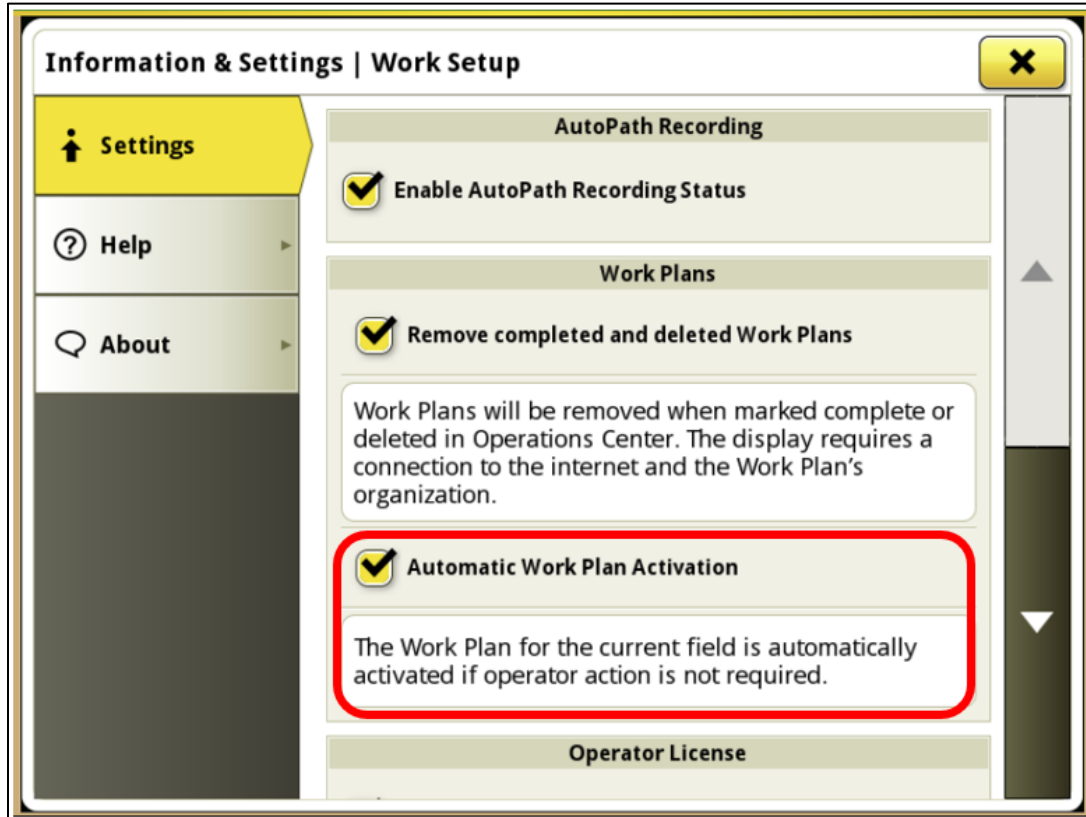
Information & Settings | Work Setup

Settings

Help

About

AutoPath Recording

Enable AutoPath Recording Status

Work Plans

Remove completed and deleted Work Plans

Work Plans will be removed when marked complete or deleted in Operations Center. The display requires a connection to the internet and the Work Plan's organization.

Automatic Work Plan Activation

The Work Plan for the current field is automatically activated if operator action is not required.

Operator License